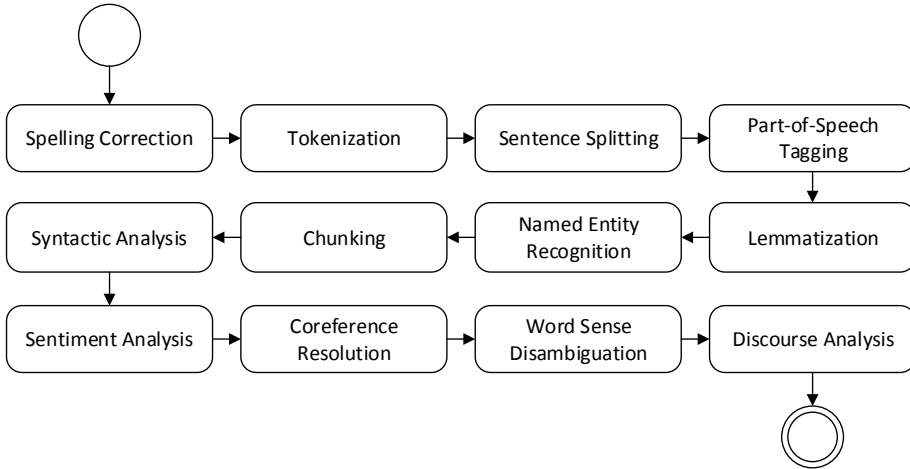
Spelling Correction

Tokenization

Sentence Splitting

Part-of-Speech Tagging

Lemmatization

Named Entity Recognition

Chunking

Syntactic Analysis

Sentiment Analysis

Coreference Resolution

Word Sense Disambiguation

Discourse Analysis